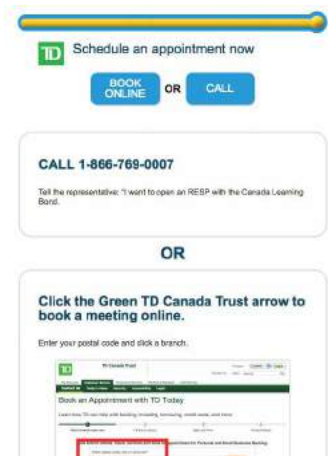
TD Schedule an appointment now

BOOK ONLINE OR CALL

CALL 1-866-769-0007

Tell the representative: "I want to open an RESP with the Canada Learning Bond.

OR

Click the Green TD Canada Trust arrow to book a meeting online.

Enter your postal code and click a branch.

TD Canada Trust

Book an Appointment with TD Today

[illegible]